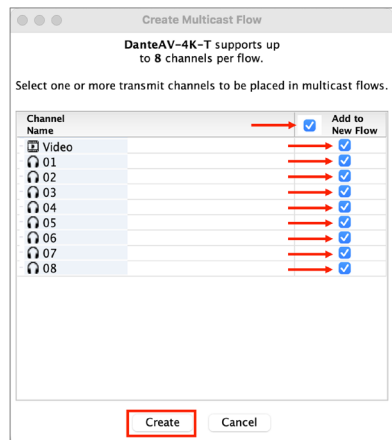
Create Multicast Flow

DanteAV-4K-T supports up to 8 channels per flow.

Select one or more transmit channels to be placed in multicast flows.

| Channel Name | Add to New Flow |
|---|---|
| Video | |
| 01 | |
| 02 | |
| 03 | |
| 04 | |
| 05 | |
| 06 | |
| 07 | |
| 08 | |

Create Cancel